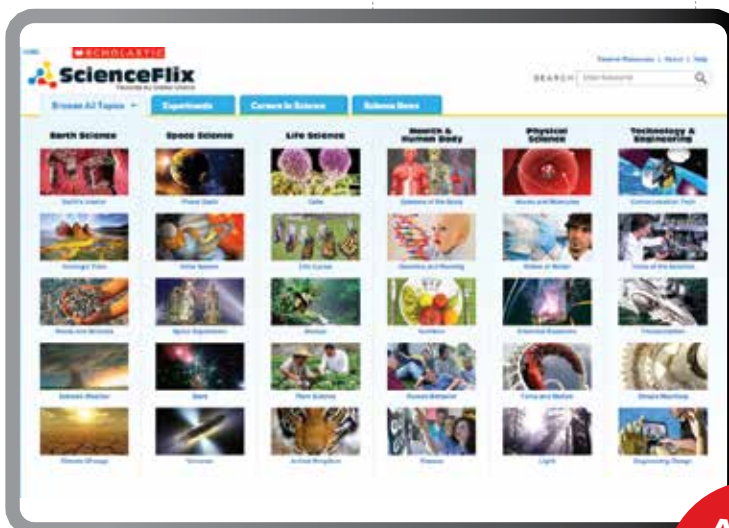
SCHOLASTIC
ScienceFlix
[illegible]
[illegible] | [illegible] | Help
SEARCH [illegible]
Browse All Topics
Experiments
Careers in Science
Science News
Earth Science
Space Science
Life Science
Health & Human Body
Physical Science
Technology & Engineering
Earth's Interior
Planet Earth
Cells
Systems of the Body
Atoms and Molecules
Communication Tech
Geologic Time
Solar System
Life Cycles
Genetics and Heredity
States of Matter
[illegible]
Rocks and Minerals
Space Exploration
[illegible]
Nutrition
Chemical Reactions
Transportation
Extreme Weather
Stars
Plant Science
Human Behavior
Force and Motion
Simple Machines
Climate Change
Universe
Animal Kingdom
Disease
Light
Engineering Design
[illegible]